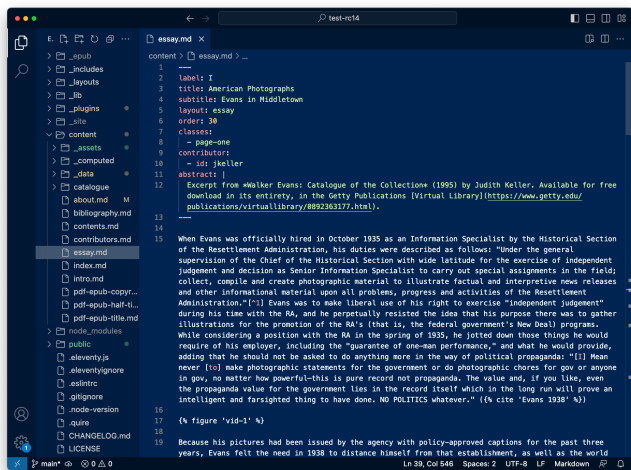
test-rc14

E... essay.md

content > essay.md > ...

_epub
_includes
_layouts
_lib
_plugins
_site
content
_assets
_computed
_data
catalogue
about.md M
bibliography.md
contents.md
contributors.md
essay.md
index.md
intro.md
pdf-epub-copyr...
pdf-epub-half-ti...
pdf-epub-title.md
node_modules
public
.eleventy.js
.eleventyignore
.eslintrc
.gitignore
.node-version
.quire
CHANGELOG.md
LICENSE

1 ---
2 label: I
3 title: American Photographs
4 subtitle: Evans in Middletown
5 layout: essay
6 order: 30
7 classes:
8 - page-one
9 contributor:
10 - id: jkeller
11 abstract: |
12 Excerpt from *Walker Evans: Catalogue of the Collection* (1995) by Judith Keller. Available for free download in its entirety, in the Getty Publications [Virtual Library](https://www.getty.edu/publications/virtuallibrary/0892363177.html).
13 ---
14
15 When Evans was officially hired in October 1935 as an Information Specialist by the Historical Section of the Resettlement Administration, his duties were described as follows: "Under the general supervision of the Chief of the Historical Section with wide latitude for the exercise of independent judgement and decision as Senior Information Specialist to carry out special assignments in the field; collect, compile and create photographic material to illustrate factual and interpretive news releases and other informational material upon all problems, progress and activities of the Resettlement Administration."[^1] Evans was to make liberal use of his right to exercise "independent judgement" during his time with the RA, and he perpetually resisted the idea that his purpose there was to gather illustrations for the promotion of the RA's (that is, the federal government's New Deal) programs. While considering a position with the RA in the spring of 1935, he jotted down those things he would require of his employer, including the "guarantee of one-man performance," and what he would provide, adding that he should not be asked to do anything more in the way of political propaganda: "[I] Mean never [to] make photographic statements for the government or do photographic chores for gov or anyone in gov, no matter how powerful—this is pure record not propaganda. The value and, if you like, even the propaganda value for the government lies in the record itself which in the long run will prove an intelligent and farsighted thing to have done. NO POLITICS whatever." {% cite 'Evans 1938' %})
16
17 {% figure 'vid-1' %}
18
19 Because his pictures had been issued by the agency with policy-approved captions for the past three years, Evans felt the need in 1938 to distance himself from that establishment, as well as the world

main* ⊗ 0 ⚠ 0   Ln 39, Col 546  Spaces: 2  UTF-8  LF  Markdown